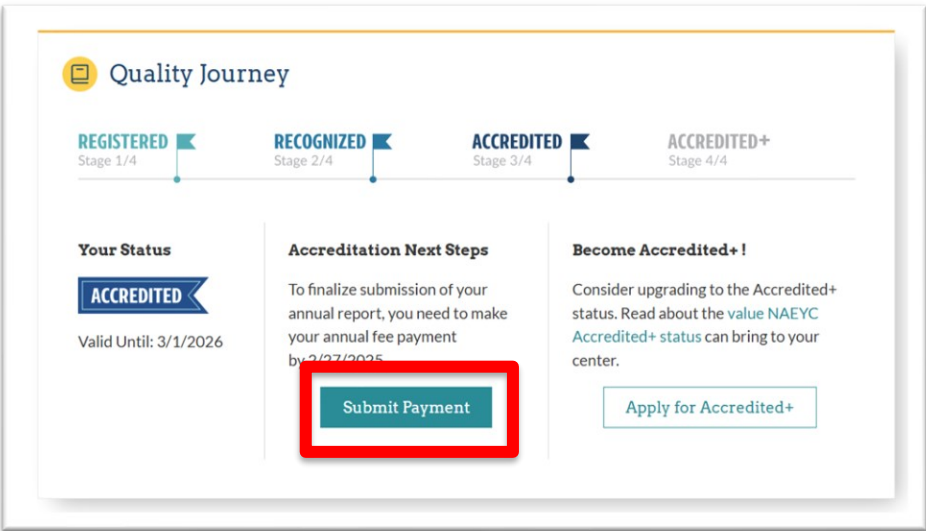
Quality Journey

REGISTERED
Stage 1/4

RECOGNIZED
Stage 2/4

ACCREDITED
Stage 3/4

ACCREDITED+
Stage 4/4

Your Status

ACCREDITED

Valid Until: 3/1/2026

Accreditation Next Steps

To finalize submission of your annual report, you need to make your annual fee payment by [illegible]

Submit Payment

Become Accredited+ !

Consider upgrading to the Accredited+ status. Read about the value NAEYC Accredited+ status can bring to your center.

Apply for Accredited+